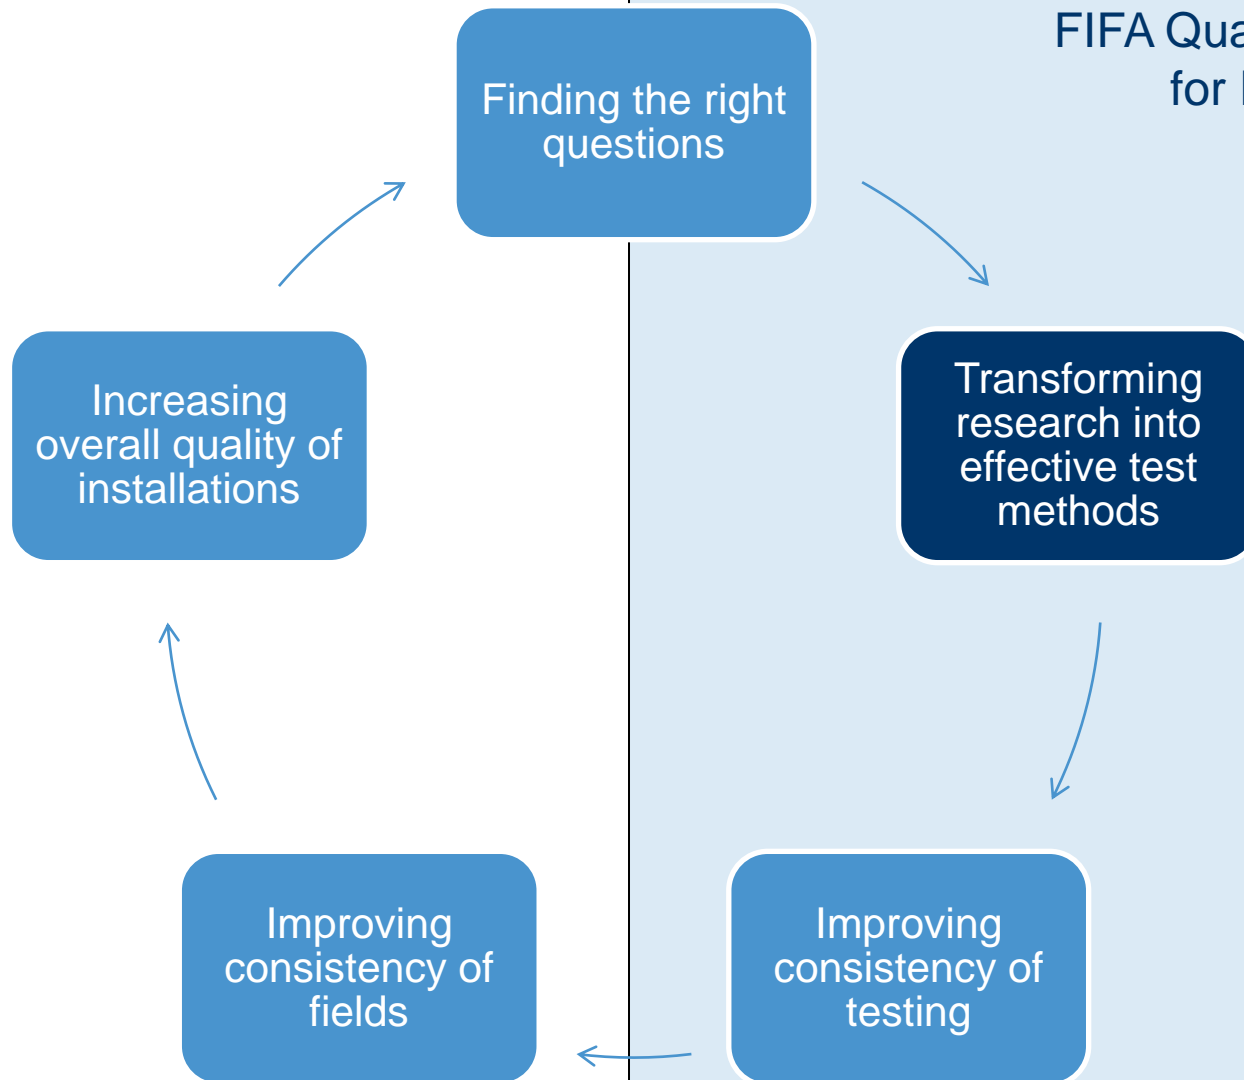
FIFA Qua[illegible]
for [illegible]

Finding the right questions

Transforming research into effective test methods

Improving consistency of testing

Improving consistency of fields

Increasing overall quality of installations